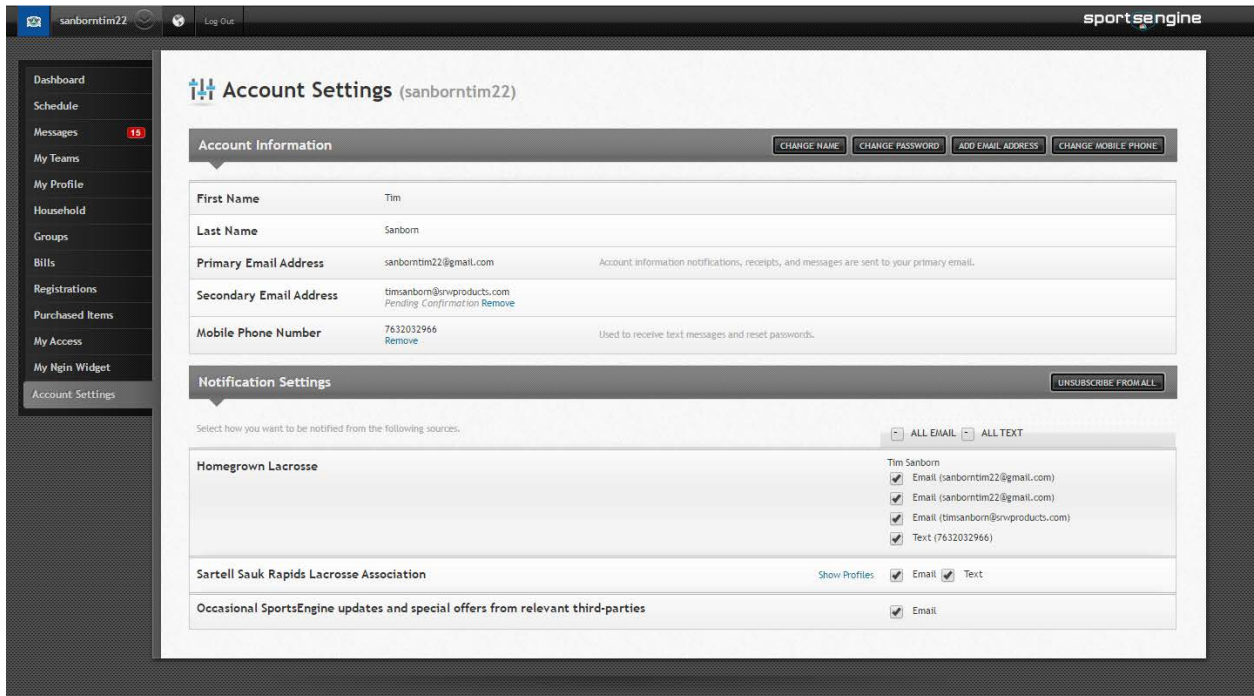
sanborntim22 Log Out

sportsengine

Dashboard
Schedule
Messages 15
My Teams
My Profile
Household
Groups
Bills
Registrations
Purchased Items
My Access
My Ngin Widget
Account Settings

Account Settings (sanborntim22)

Account Information

CHANGE NAME CHANGE PASSWORD ADD EMAIL ADDRESS CHANGE MOBILE PHONE

| | | |
|---|---|---|
| First Name | Tim | |
| Last Name | Sanborn | |
| Primary Email Address | sanborntim22@gmail.com | Account information notifications, receipts, and messages are sent to your primary email. |
| Secondary Email Address | timsanborn@srwproducts.com Pending Confirmation Remove | |
| Mobile Phone Number | 7632032966 Remove | Used to receive text messages and reset passwords. |

Notification Settings

UNSUBSCRIBE FROM ALL

Select how you want to be notified from the following sources.

ALL EMAIL ALL TEXT

Homegrown Lacrosse

Tim Sanborn
Email (sanborntim22@gmail.com)
Email (sanborntim22@gmail.com)
Email (timsanborn@srwproducts.com)
Text (7632032966)

Sartell Sauk Rapids Lacrosse Association Show Profiles Email Text

Occasional SportsEngine updates and special offers from relevant third-parties Email